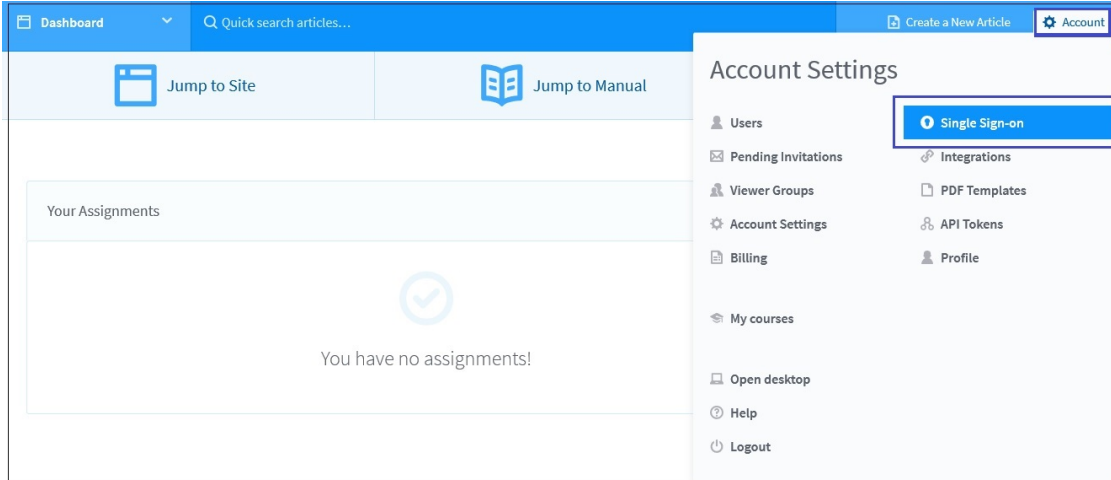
Dashboard

Quick search articles...

Create a New Article

Account

Jump to Site

Jump to Manual

Account Settings

Users

Single Sign-on

Pending Invitations

Integrations

Viewer Groups

PDF Templates

Account Settings

API Tokens

Billing

Profile

My courses

Open desktop

Help

Logout

Your Assignments

You have no assignments!